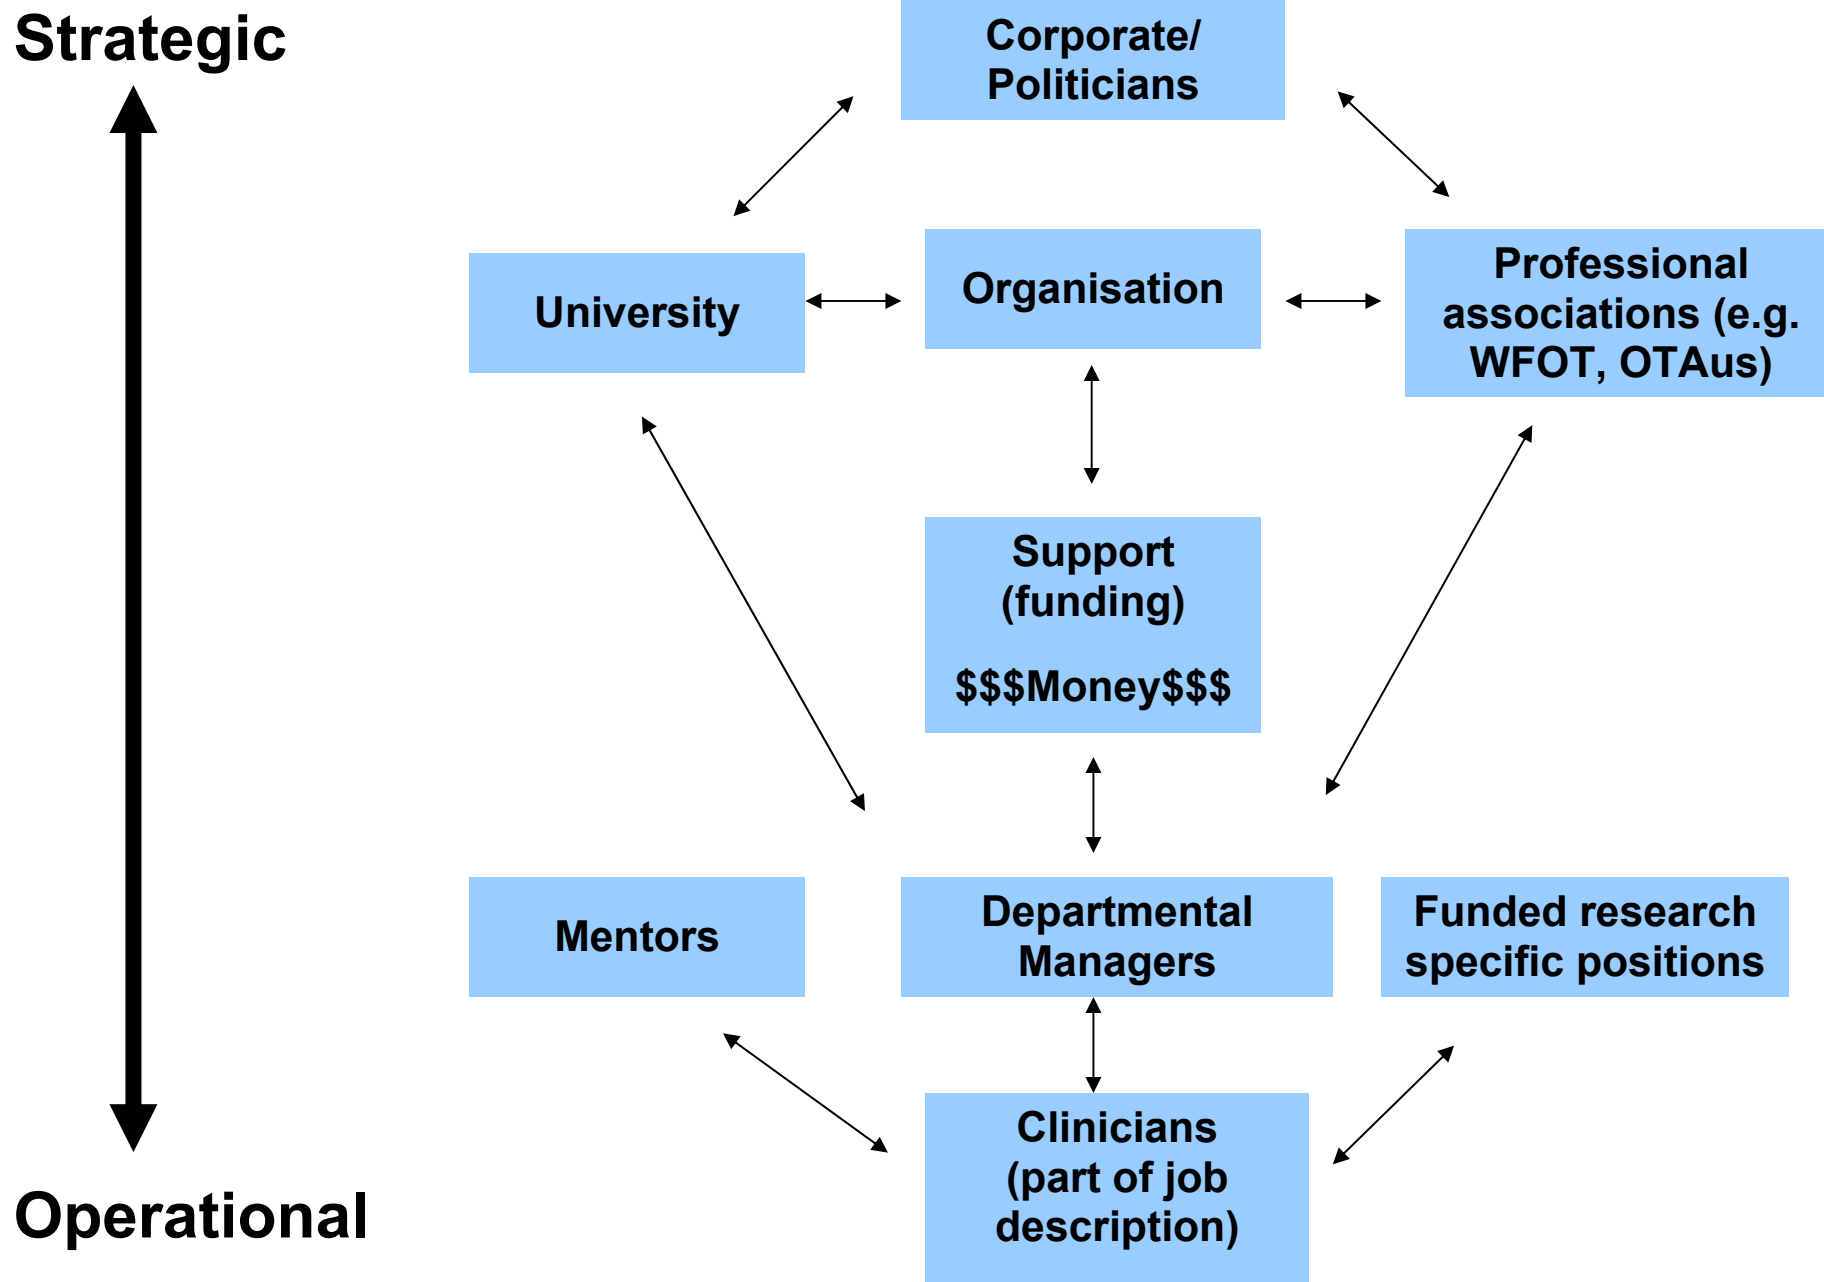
Strategic

Corporate/ Politicians

University

Organisation

Professional associations (e.g. WFOT, OTAus)

Support (funding)

$$$Money$$$

Mentors

Departmental Managers

Funded research specific positions

Clinicians (part of job description)

Operational